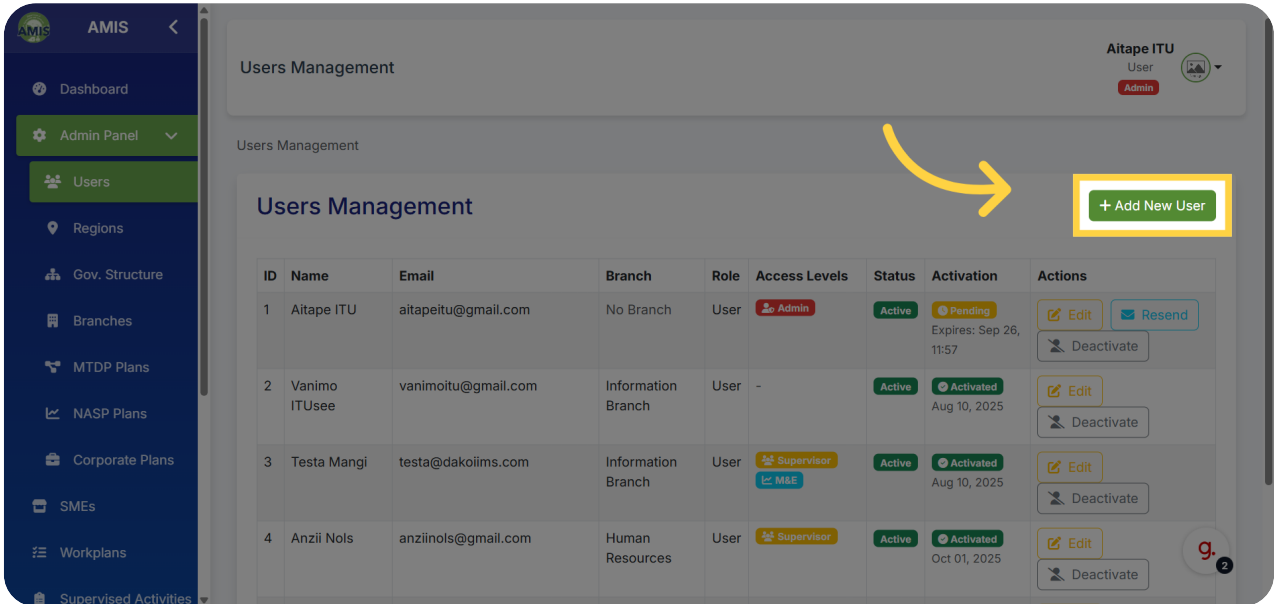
AMIS

Dashboard
Admin Panel
Users
Regions
Gov. Structure
Branches
MTDP Plans
NASP Plans
Corporate Plans
SMEs
Workplans
Supervised Activities

Users Management

Aitape ITU
User
Admin

Users Management

Users Management

+ Add New User

| ID | Name | Email | Branch | Role | Access Levels | Status | Activation | Actions |
|---|---|---|---|---|---|---|---|---|
| 1 | Aitape ITU | aitapeitu@gmail.com | No Branch | User | Admin | Active | Pending Expires: Sep 26, 11:57 | Edit Resend Deactivate |
| 2 | Vanimo ITUsee | vanimoitu@gmail.com | Information Branch | User | - | Active | Activated Aug 10, 2025 | Edit Deactivate |
| 3 | Testa Mangi | testa@dakoiims.com | Information Branch | User | Supervisor M&E | Active | Activated Aug 10, 2025 | Edit Deactivate |
| 4 | Anzii Nols | anziinols@gmail.com | Human Resources | User | Supervisor | Active | Activated Oct 01, 2025 | Edit Deactivate |

g.
2